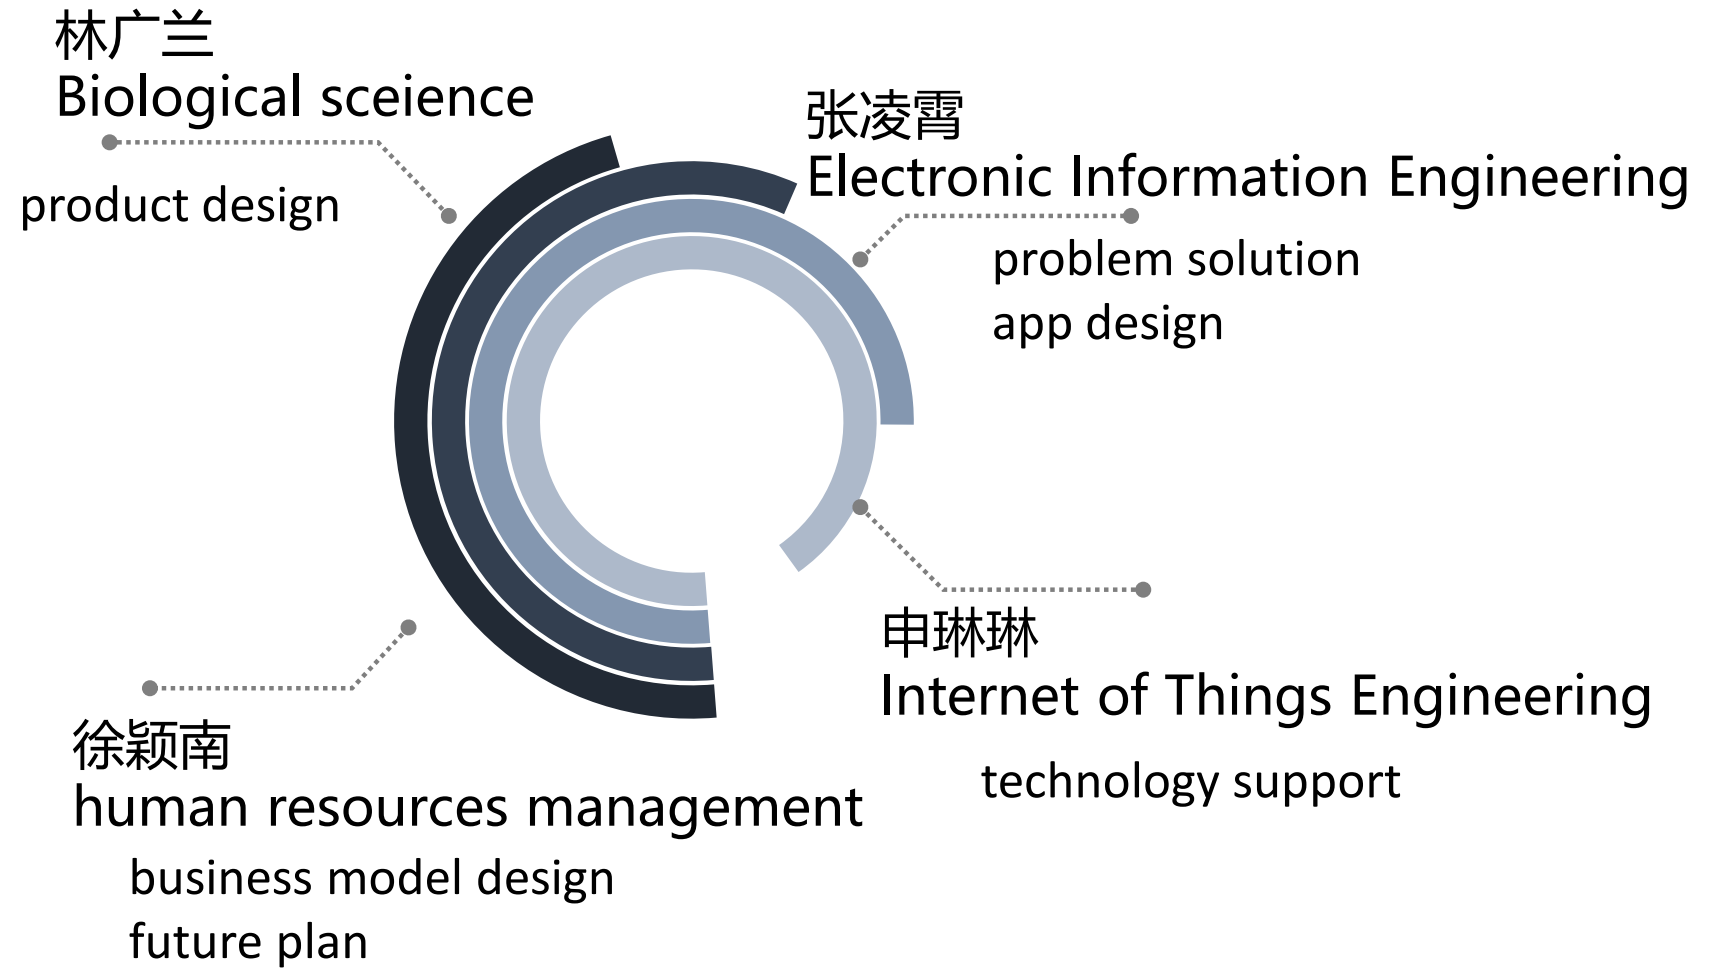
林广兰
Biological sceience

product design

张凌霄
Electronic Information Engineering

problem solution
app design

申琳琳
Internet of Things Engineering

technology support

徐颖南
human resources management

business model design
future plan